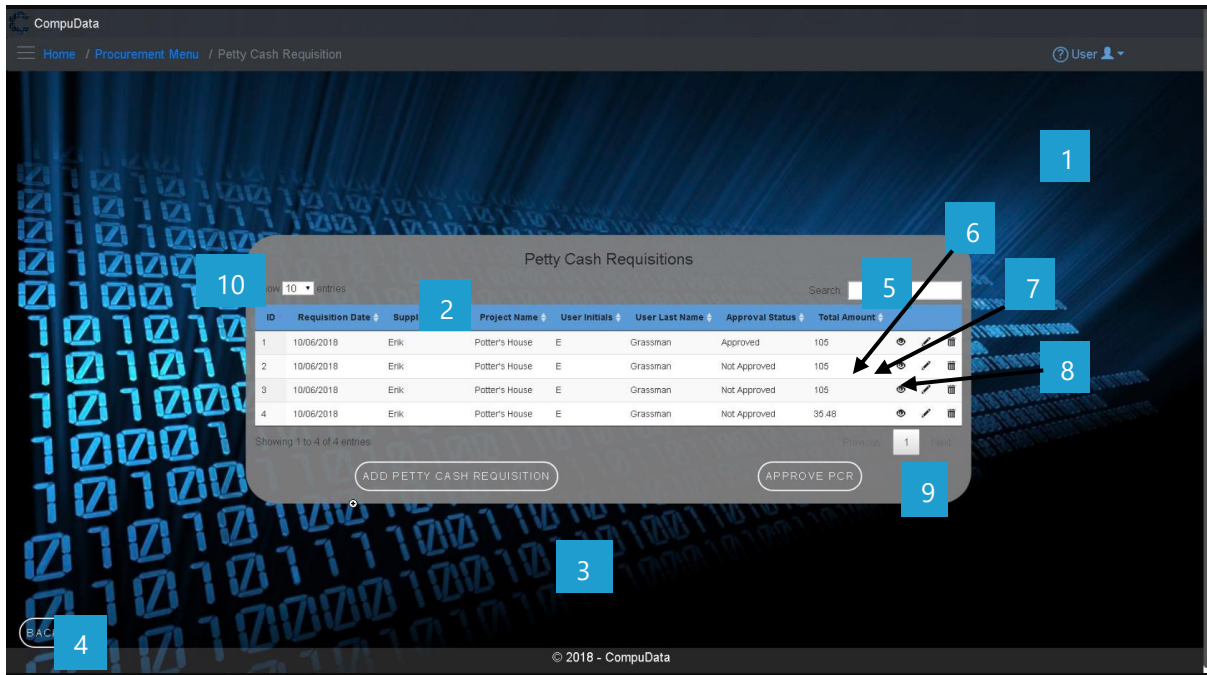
CompuData

Home / Procurement Menu / Petty Cash Requisition

User

1

Petty Cash Requisitions

10

10 entries

Search:

5

6

7

2

| ID | Requisition Date | Suppl | Project Name | User Initials | User Last Name | Approval Status | Total Amount |
|---|---|---|---|---|---|---|---|
| 1 | 10/06/2018 | Erik | Potter's House | E | Grassman | Approved | 105 |
| 2 | 10/06/2018 | Erik | Potter's House | E | Grassman | Not Approved | 105 |
| 3 | 10/06/2018 | Erik | Potter's House | E | Grassman | Not Approved | 105 |
| 4 | 10/06/2018 | Erik | Potter's House | E | Grassman | Not Approved | 35.48 |

8

Showing 1 to 4 of 4 entries

Previous 1 Next

ADD PETTY CASH REQUISITION

APPROVE PCR

9

3

BAC

4

© 2018 - CompuData